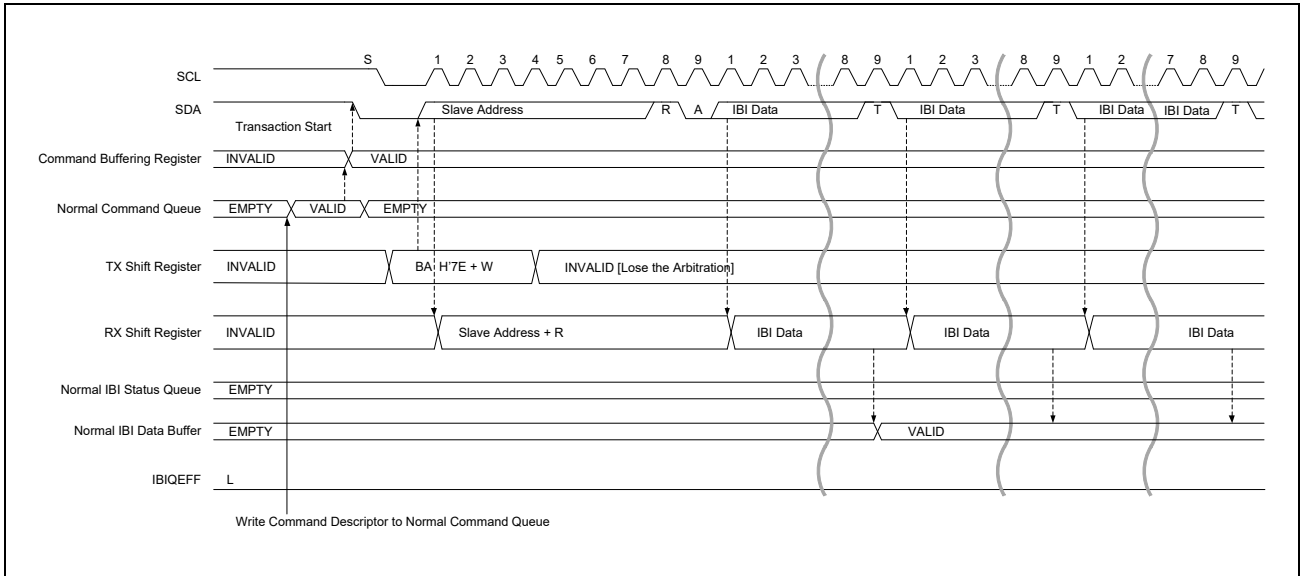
SCL
S
1 2 3 4 5 6 7 8 9 1 2 3 8 9 1 2 3 8 9 1 2 7 8 9

SDA
Transaction Start
Slave Address R A IBI Data T IBI Data T IBI Data IBI Data T

Command Buffering Register INVALID VALID

Normal Command Queue EMPTY VALID EMPTY

TX Shift Register INVALID BA H'7E + W INVALID [Lose the Arbitration]

RX Shift Register INVALID Slave Address + R IBI Data IBI Data IBI Data

Normal IBI Status Queue EMPTY

Normal IBI Data Buffer EMPTY VALID

IBIQEFF L

Write Command Descriptor to Normal Command Queue